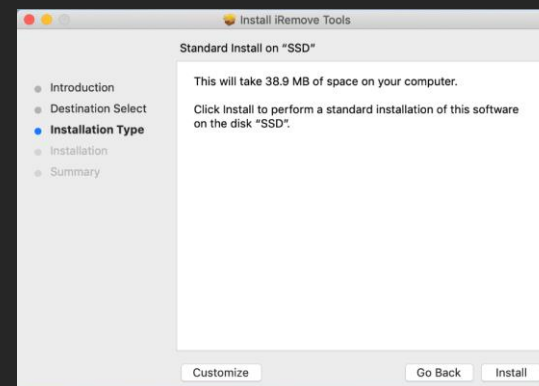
Install iRemove Tools

Standard Install on "SSD"

Introduction
Destination Select
Installation Type
Installation
Summary

This will take 38.9 MB of space on your computer.

Click Install to perform a standard installation of this software on the disk "SSD".

Customize

Go Back

Install